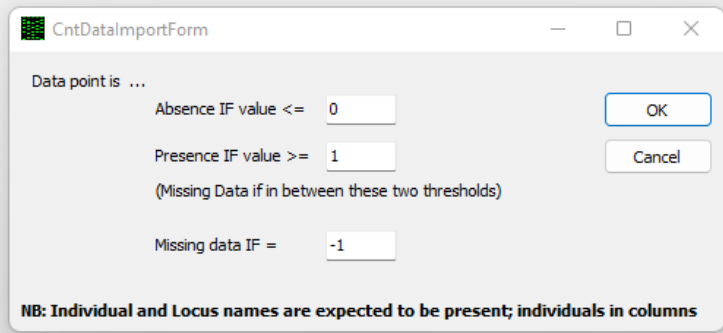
CntDataImportForm

Data point is ...

Absence IF value <= 0

Presence IF value >= 1

(Missing Data if in between these two thresholds)

Missing data IF = -1

OK

Cancel

NB: Individual and Locus names are expected to be present; individuals in columns